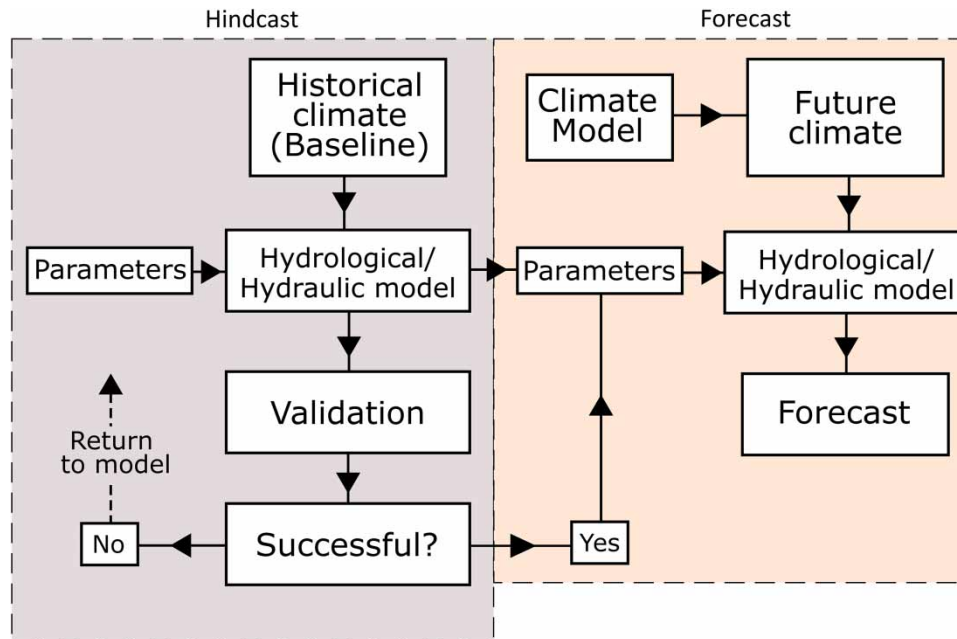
Hindcast

Forecast

Historical climate (Baseline)

Parameters

Hydrological/ Hydraulic model

Validation

Return to model

No

Successful?

Yes

Climate Model

Future climate

Parameters

Hydrological/ Hydraulic model

Forecast